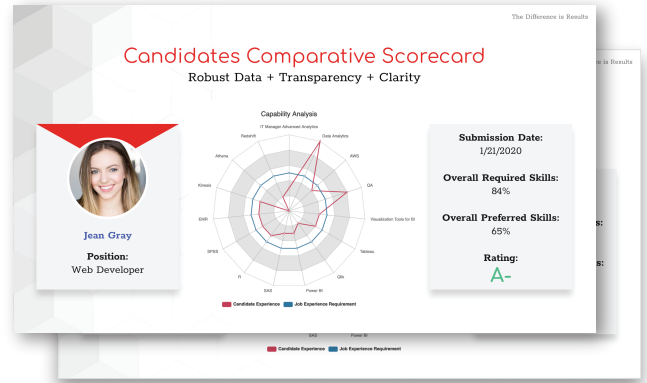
The Difference is Results

e is Results

Candidates Comparative Scorecard

Robust Data + Transparency + Clarity

Capability Analysis

IT Manager Advanced Analytics

Data Analytics

AWS

QA

Visualization Tools for BI

Tableau

Qlik

Power BI

SAS

R

SPSS

EMR

Kinesis

Athena

Redshift

Candidate Experience

Job Experience Requirement

Jean Gray

Position:
Web Developer

Submission Date:
1/21/2020

Overall Required Skills:
84%

Overall Preferred Skills:
65%

Rating:
A-

s:

s:

SAS

Power BI

Candidate Experience

Job Experience Requirement